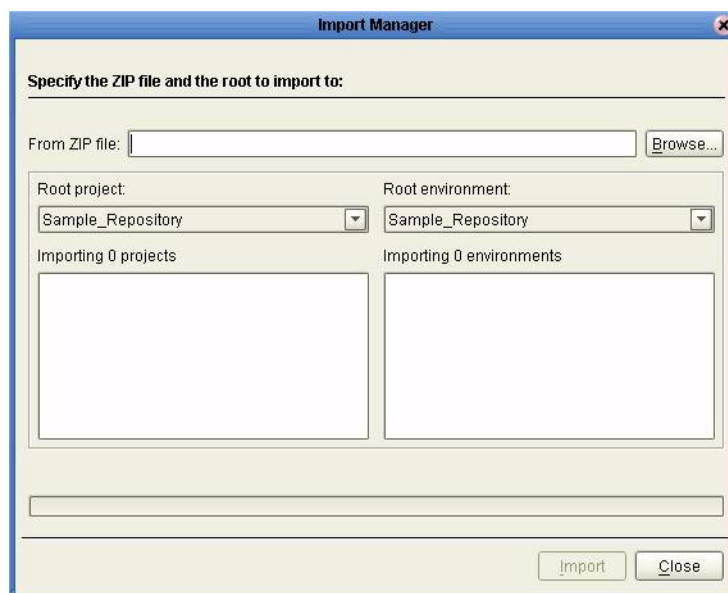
Import Manager

Specify the ZIP file and the root to import to:

From ZIP file:

Browse...

Root project:

Sample_Repository

Importing 0 projects

Root environment:

Sample_Repository

Importing 0 environments

Import

Close